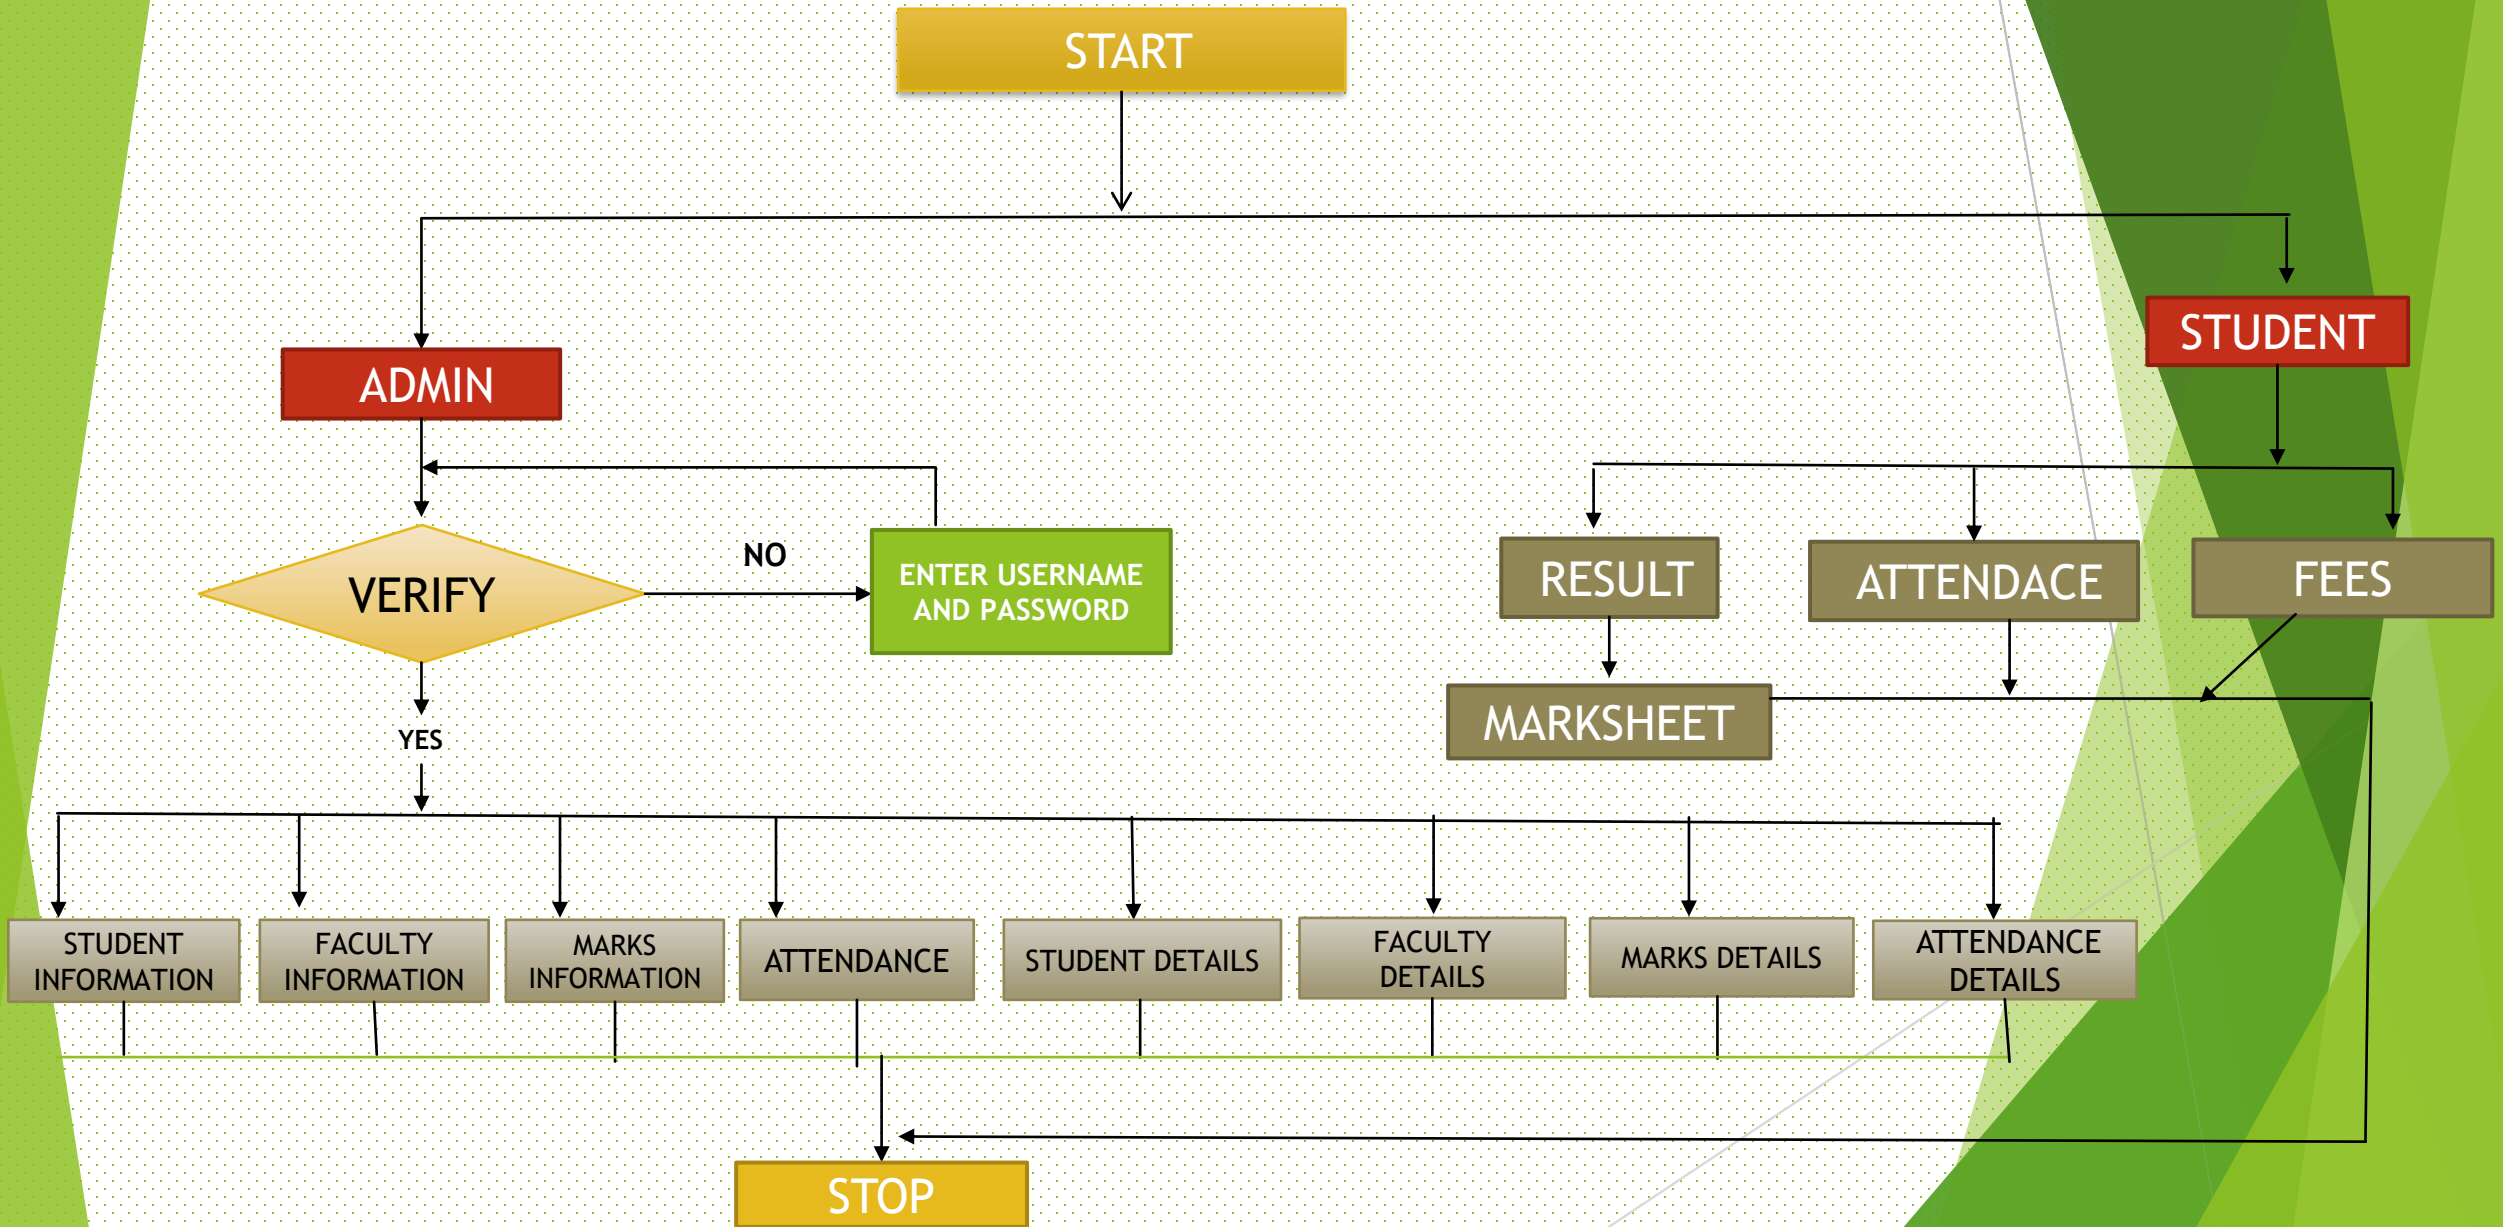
START

ADMIN

VERIFY

NO

ENTER USERNAME AND PASSWORD

YES

STUDENT

RESULT

ATTENDACE

FEES

MARKSHEET

STUDENT INFORMATION

FACULTY INFORMATION

MARKS INFORMATION

ATTENDANCE

STUDENT DETAILS

FACULTY DETAILS

MARKS DETAILS

ATTENDANCE DETAILS

STOP